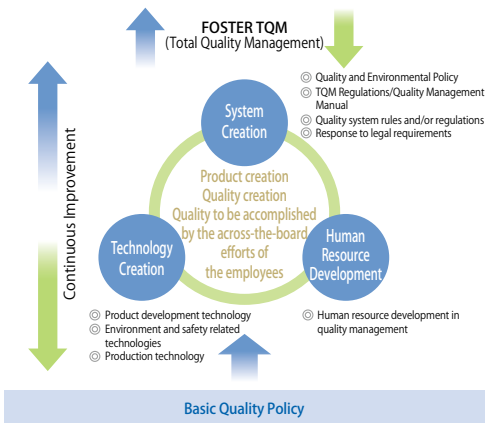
FOSTER TQM
(Total Quality Management)

◎ Quality and Environmental Policy
◎ TQM Regulations/Quality Management Manual
◎ Quality system rules and/or regulations
◎ Response to legal requirements

Continuous Improvement

System Creation

Product creation
Quality creation
Quality to be accomplished by the across-the-board efforts of the employees

Technology Creation

Human Resource Development

◎ Product development technology
◎ Environment and safety related technologies
◎ Production technology

◎ Human resource development in quality management

Basic Quality Policy